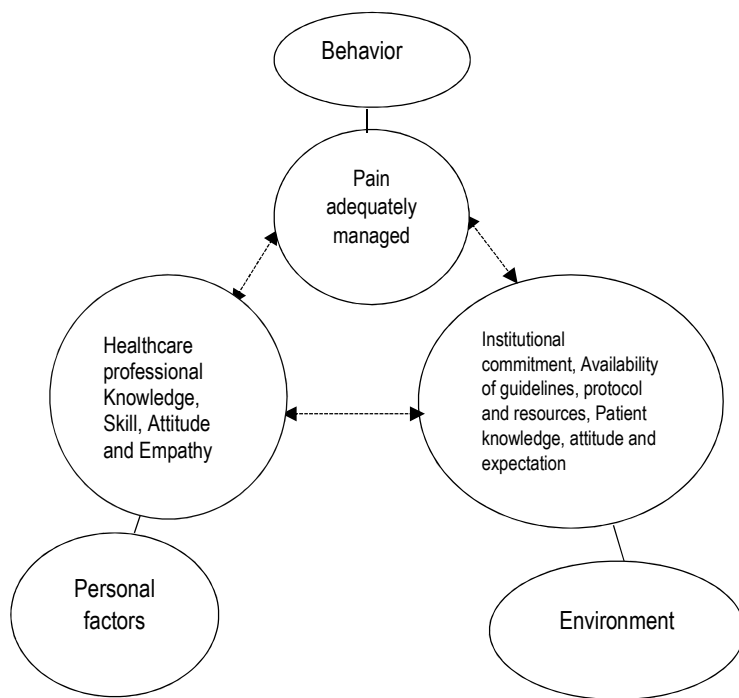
Behavior

Pain adequately managed

Healthcare professional Knowledge, Skill, Attitude and Empathy

Institutional commitment, Availability of guidelines, protocol and resources, Patient knowledge, attitude and expectation

Personal factors

Environment